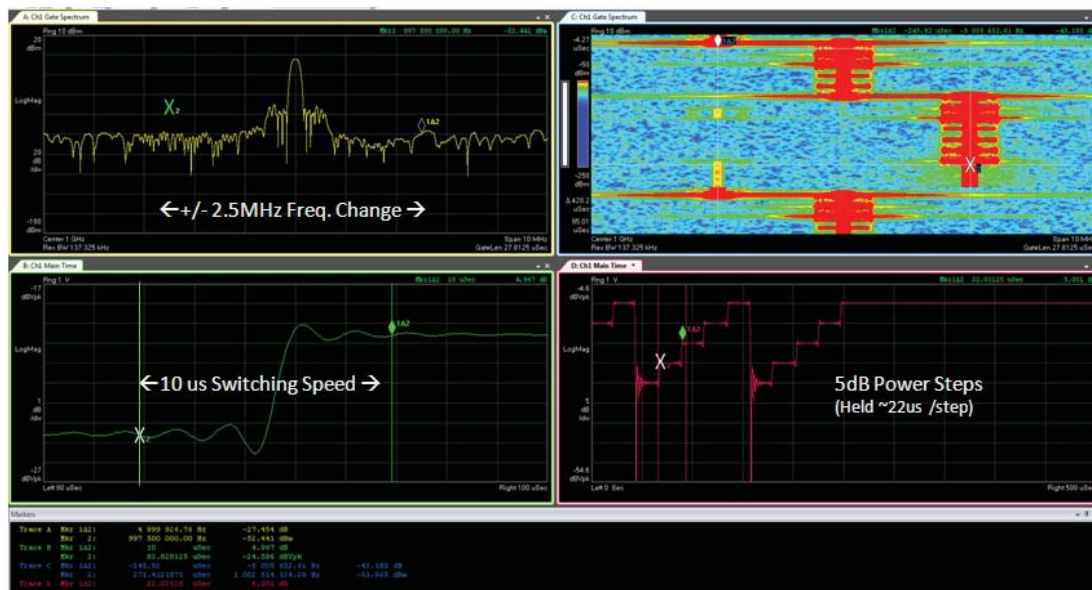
A: Ch1 Gate Spectrum

Rng 10 dBm

Mkr2 997 500 000.00 Hz -52.441 dBm

20 dBm

LogMag

20 dB /div

-180 dBm

Center 1 GHz
Res BW 137.325 kHz

Span 10 MHz
GateLen 27.8125 uSec

←+/- 2.5MHz Freq. Change →

C: Ch1 Gate Spectrum

Rng 10 dBm

Mkr1Δ2 -245.92 uSec -5.005 452.41 Hz -43.183 dB

-4.27 uSec

-250

Center 1 GHz
Res BW 137.325 kHz

GateLen 27.8125 uSec

Span 10 MHz

B: Ch1 Main Time

Rng 1 V

Mkr1Δ2 10 uSec 4.967 dB

-17 dBVpk

LogMag

1 dB /div

-27 dBVpk

Left 90 uSec

Right 100 uSec

←10 us Switching Speed →

D: Ch1 Main Time

Rng 1 V

Mkr1Δ2 22.03125 uSec 5.001 dB

-4.8 dBVpk

LogMag

5 dB /div

-54.8 dBVpk

Left 0 Sec

Right 500 uSec

5dB Power Steps
(Held ~22us /step)

Markers

Trace A Mkr 1Δ2: 4 999 924.74 Hz -27.454 dB
Mkr 2: 997 500 000.00 Hz -52.441 dBm
Trace B Mkr 1Δ2: 10 uSec 4.967 dB
Mkr 2: 83.828125 uSec -24.596 dBVpk
Trace C Mkr 1Δ2: -245.92 uSec -5 005 452.41 Hz -43.183 dB
Mkr 2: 271.4121875 uSec 1.002 514 124.24 Hz -51.943 dBm
Trace D Mkr 1Δ2: 22.03125 uSec 5.001 dB